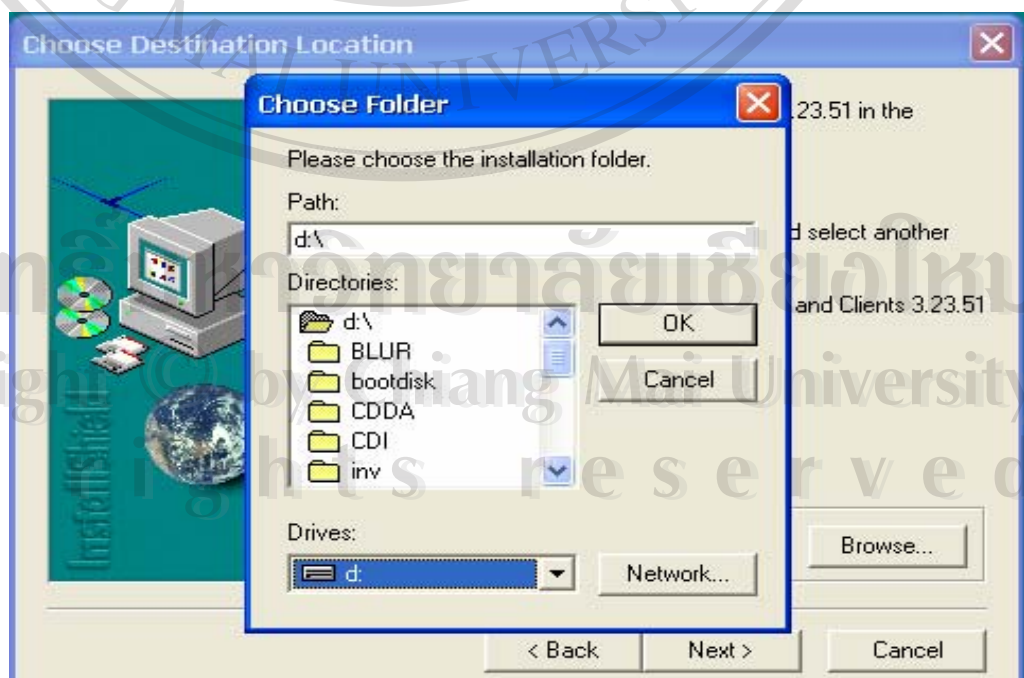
Choose Destination Location

Choose Folder

.23.51 in the

Please choose the installation folder.

Path:

d:\

d select another

Directories:

and Clients 3.23.51

d:\

BLUR

bootdisk

CDDA

CDI

inv

OK

Cancel

Drives:

d:

Network...

Browse...

< Back

Next >

Cancel

InstallShield

MAI UNIVERS

ลิขสิทธิ์มหาวิทยาลัยเชียงใหม่

Copyright © by Chiang Mai University

All rights reserved